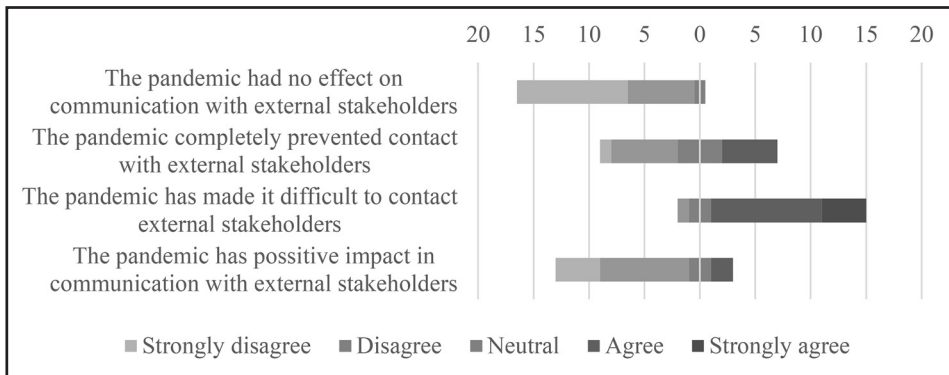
20 15 10 5 0 5 10 15 20

The pandemic had no effect on communication with external stakeholders

The pandemic completely prevented contact with external stakeholders

The pandemic has made it difficult to contact external stakeholders

The pandemic has possitive impact in communication with external stakeholders

Strongly disagree Disagree Neutral Agree Strongly agree